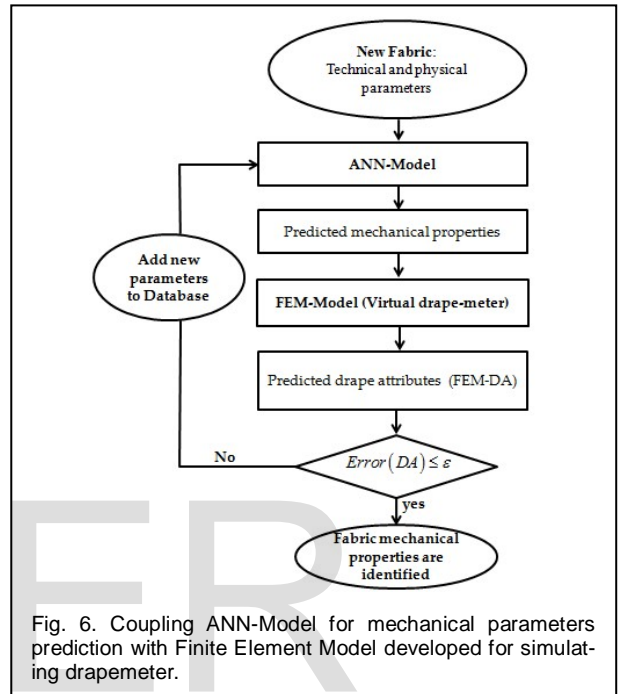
New Fabric:
Technical and physical parameters

ANN-Model

Predicted mechanical properties

Add new parameters to Database

FEM-Model (Virtual drape-meter)

Predicted drape attributes (FEM-DA)

No

$Error(DA) \leq \varepsilon$

yes

Fabric mechanical properties are identified

Fig. 6. Coupling ANN-Model for mechanical parameters prediction with Finite Element Model developed for simulating drapemeter.

ER